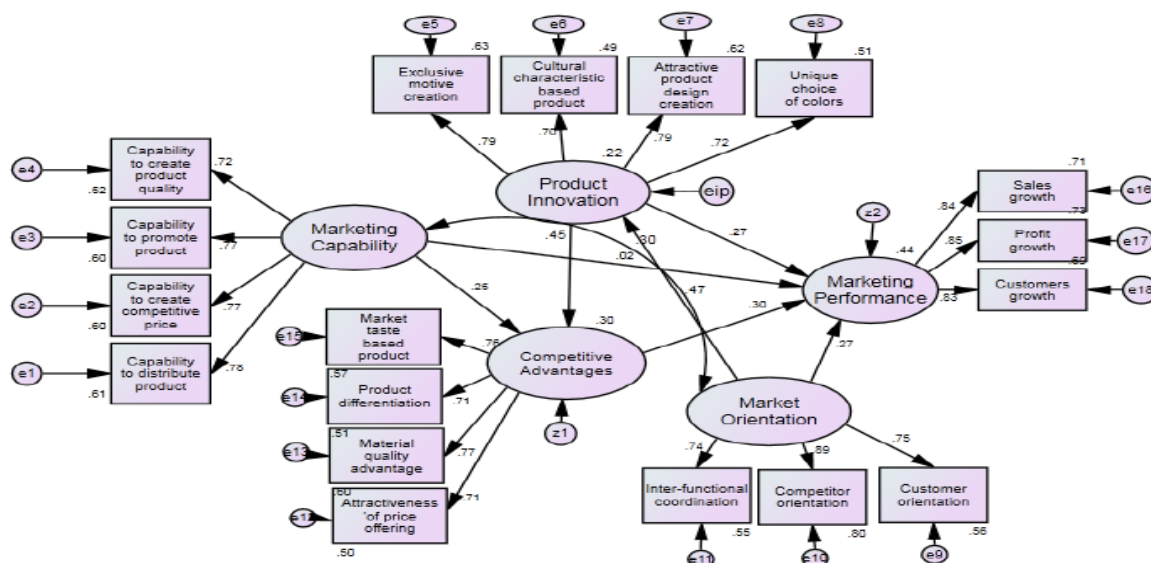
e5
.63
Exclusive motive creation

e6
.49
Cultural characteristic based product

e7
.62
Attractive product design creation

e8
.51
Unique choice of colors

.79
.70
.22
.79
.72

e4
.72
Capability to create product quality
.52

e3
Capability to promote product
.77
.60

e2
Capability to create competitive price
.77
.60

e1
Capability to distribute product
.78
.61

Marketing Capability

Product Innovation

eip

.45
.30
.27
.02
.47
.26

z2
.71
Sales growth
e16
.84
.44
.85
.73
Profit growth
e17
.69
Customers growth
e18
.83

Marketing Performance

.30

e15
Market taste based product
.76

.30
Competitive Advantages

e14
.57
Product differentiation
.71

e13
.51
Material quality advantage
.77

e12
.60
Attractiveness of price offering
.71
.50

z1

.27

Market Orientation

.74
.89
.75

Inter-functional coordination
.55
e11

Competitor orientation
.80
e10

Customer orientation
.56
e9